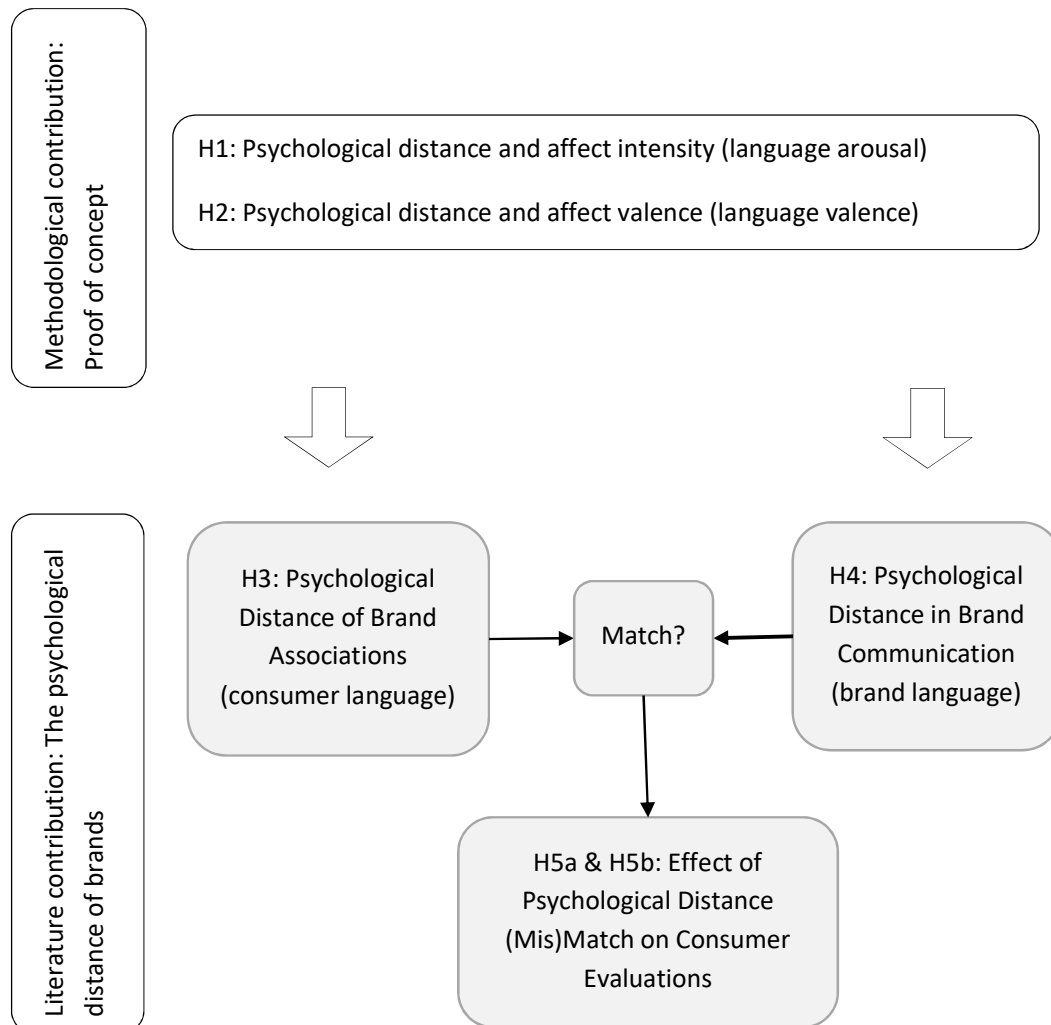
Methodological contribution: Proof of concept

H1: Psychological distance and affect intensity (language arousal)

H2: Psychological distance and affect valence (language valence)

Literature contribution: The psychological distance of brands

H3: Psychological Distance of Brand Associations (consumer language)

Match?

H4: Psychological Distance in Brand Communication (brand language)

H5a & H5b: Effect of Psychological Distance (Mis)Match on Consumer Evaluations